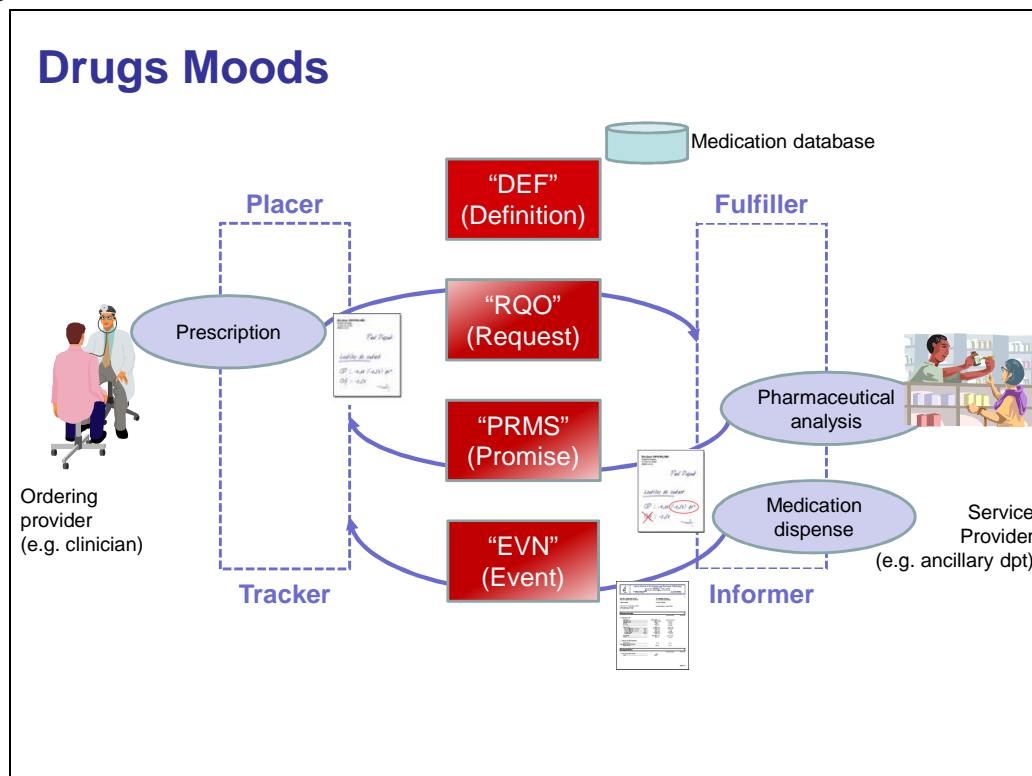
Drugs Moods

Medication database

"DEF"
(Definition)

Placer

Fulfiller

Prescription

"RQO"
(Request)

Pharmaceutical analysis

"PRMS"
(Promise)

Medication dispense

Ordering provider
(e.g. clinician)

"EVN"
(Event)

Service Provider
(e.g. ancillary dpt)

Tracker

Informer